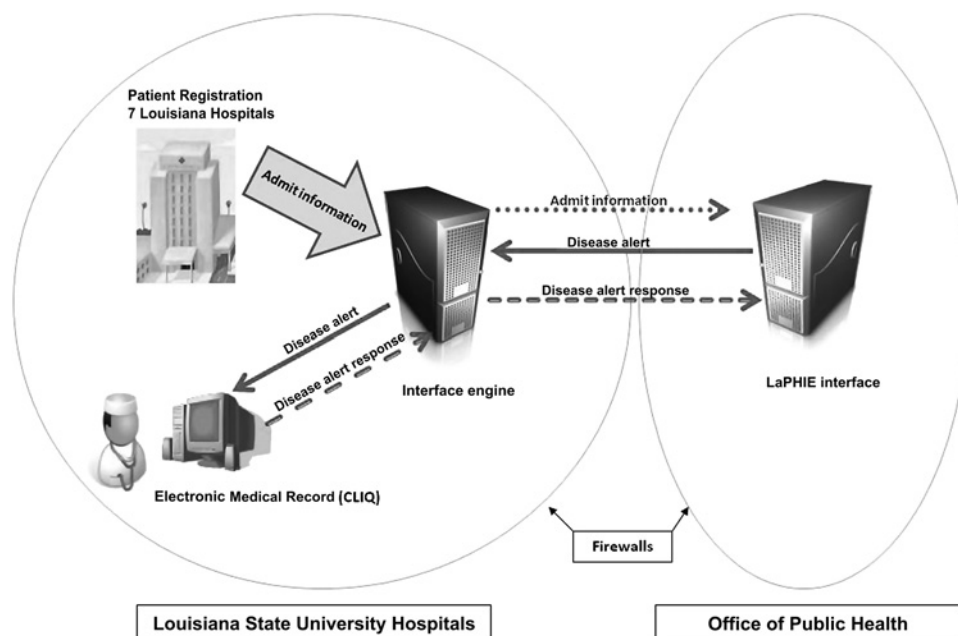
Patient Registration
7 Louisiana Hospitals

Admit information

Admit information

Disease alert

Disease alert response

Disease alert

Disease alert response

Interface engine

LaPHIE interface

Electronic Medical Record (CLIQ)

Firewalls

Louisiana State University Hospitals

Office of Public Health